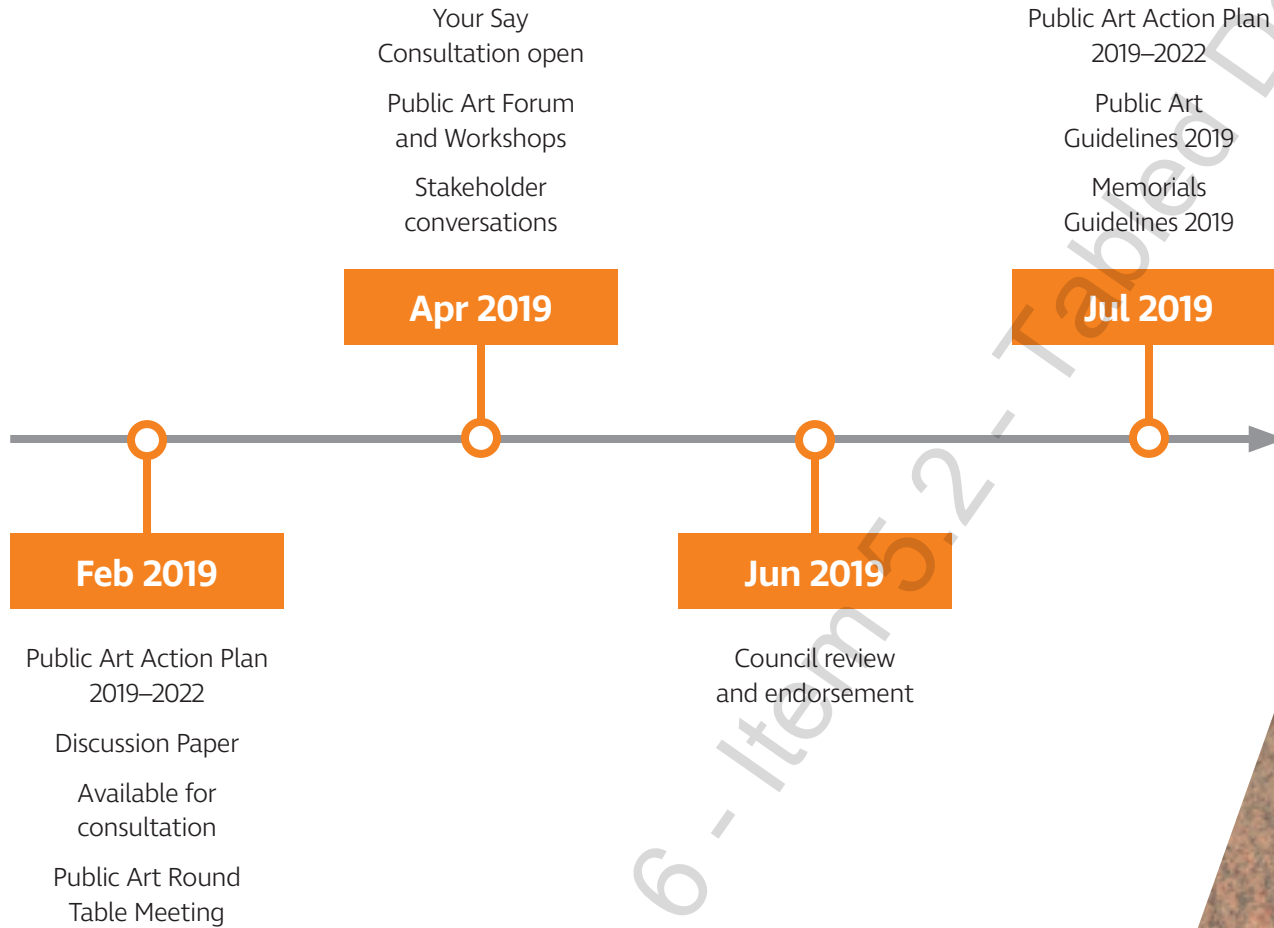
Your Say
Consultation open

Public Art Forum
and Workshops

Stakeholder
conversations

Apr 2019

Public Art Action Plan
2019–2022

Public Art
Guidelines 2019

Memorials
Guidelines 2019

Jul 2019

Feb 2019

Public Art Action Plan
2019–2022

Discussion Paper

Available for
consultation

Public Art Round
Table Meeting

Jun 2019

Council review
and endorsement

6 - Item 5.2 - Tabled D